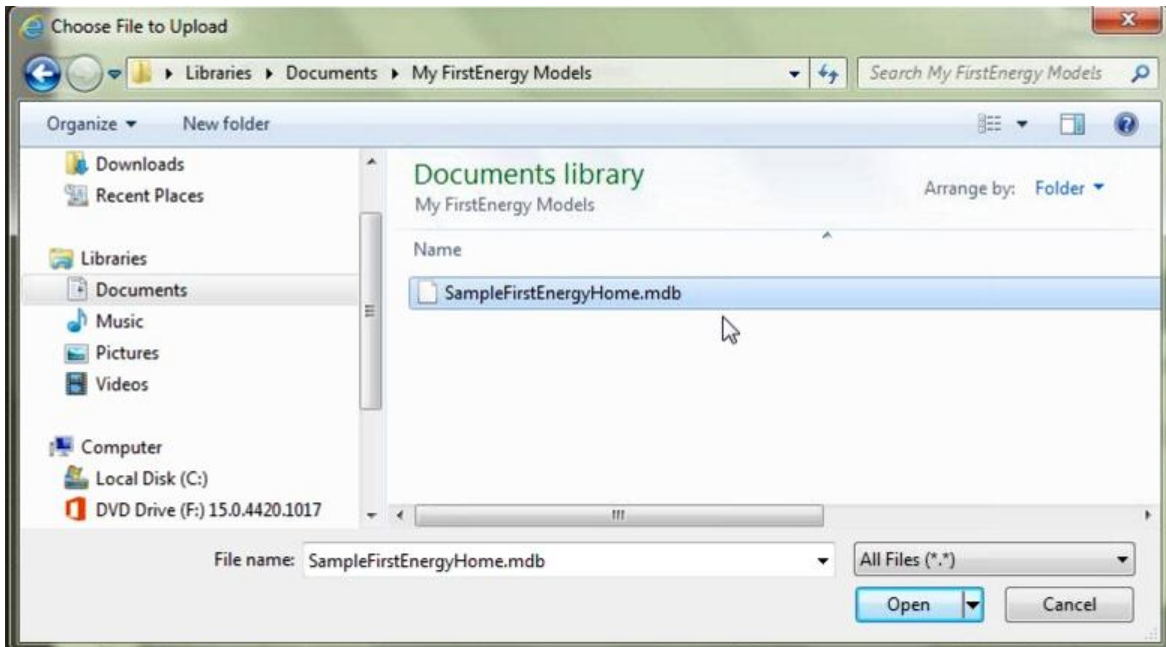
Choose File to Upload

Libraries ▸ Documents ▸ My FirstEnergy Models

Search My FirstEnergy Models

Organize ▾ New folder

Downloads
Recent Places

Libraries
Documents
Music
Pictures
Videos

Computer
Local Disk (C:)
DVD Drive (F:) 15.0.4420.1017

Documents library
My FirstEnergy Models

Arrange by: Folder ▾

Name

SampleFirstEnergyHome.mdb

File name: SampleFirstEnergyHome.mdb

All Files (*.*)

Open

Cancel